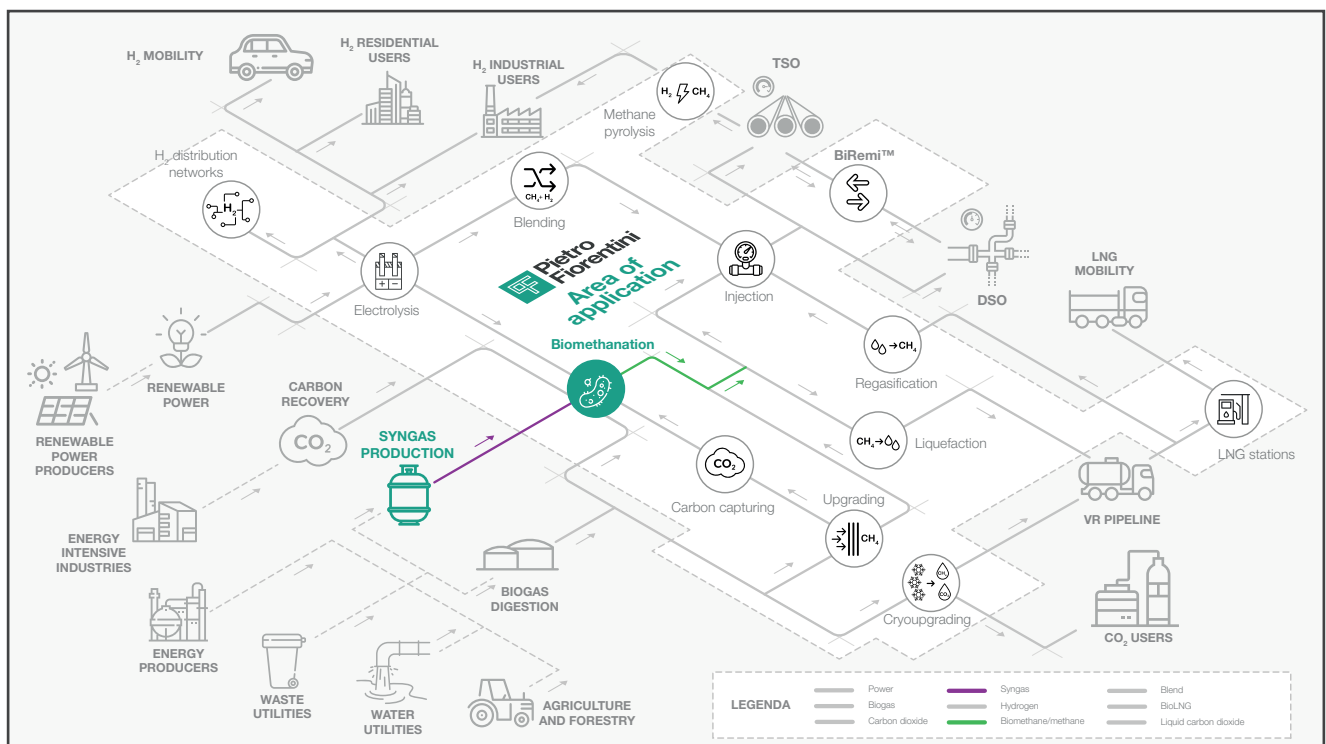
$H_2$ MOBILITY

$H_2$ RESIDENTIAL USERS

$H_2$ INDUSTRIAL USERS

$H_2$ $CH_4$

Methane pyrolysis

TSO

BiRemi™

$H_2$ distribution networks

$H_2$

$CH_4$ $H_2$

Blending

Pietro Fiorentini

Area of application

Electrolysis

Injection

DSO

LNG MOBILITY

Biomethanation

RENEWABLE POWER

$CH_4$

Regasification

RENEWABLE POWER PRODUCERS

CARBON RECOVERY

$CO_2$

SYNGAS PRODUCTION

$CH_4$

Liquefaction

LNG stations

$CO_2$

Carbon capturing

Upgrading

$CH_4$

VR PIPELINE

ENERGY INTENSIVE INDUSTRIES

BIOGAS DIGESTION

Cryoupgrading

$CO_2$ USERS

ENERGY PRODUCERS

WASTE UTILITIES

WATER UTILITIES

AGRICULTURE AND FORESTRY

LEGENDA

Power
Biogas
Carbon dioxide
Syngas
Hydrogen
Biomethane/methane
Blend
BioLNG
Liquid carbon dioxide